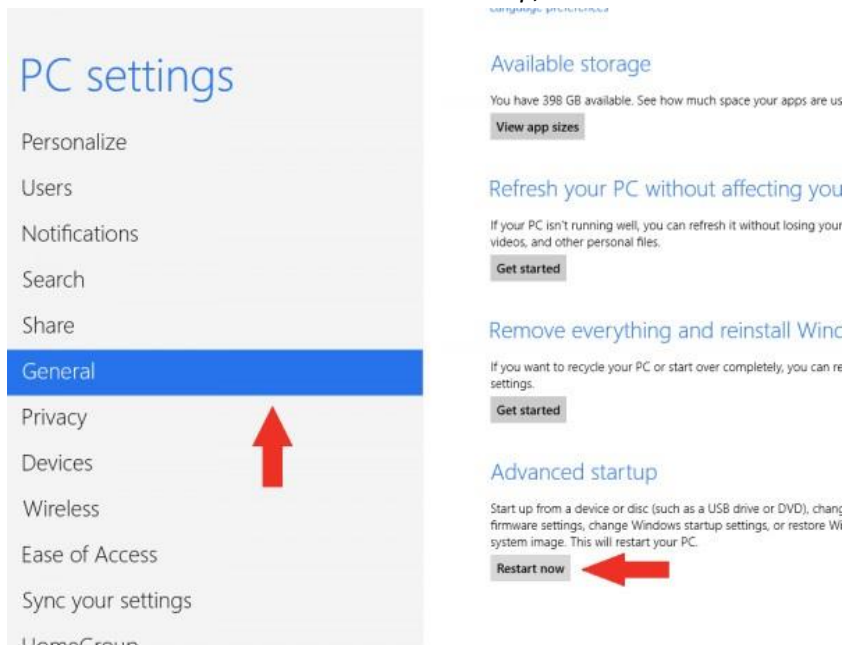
PC settings

Personalize

Users

Notifications

Search

Share

General

Privacy

Devices

Wireless

Ease of Access

Sync your settings

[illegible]

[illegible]

Available storage

You have 398 GB available. See how much space your apps are us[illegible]

View app sizes

Refresh your PC without affecting you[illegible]

If your PC isn't running well, you can refresh it without losing your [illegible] videos, and other personal files.

Get started

Remove everything and reinstall Winc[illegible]

If you want to recycle your PC or start over completely, you can re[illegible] settings.

Get started

Advanced startup

Start up from a device or disc (such as a USB drive or DVD), chang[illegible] firmware settings, change Windows startup settings, or restore Wi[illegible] system image. This will restart your PC.

Restart now